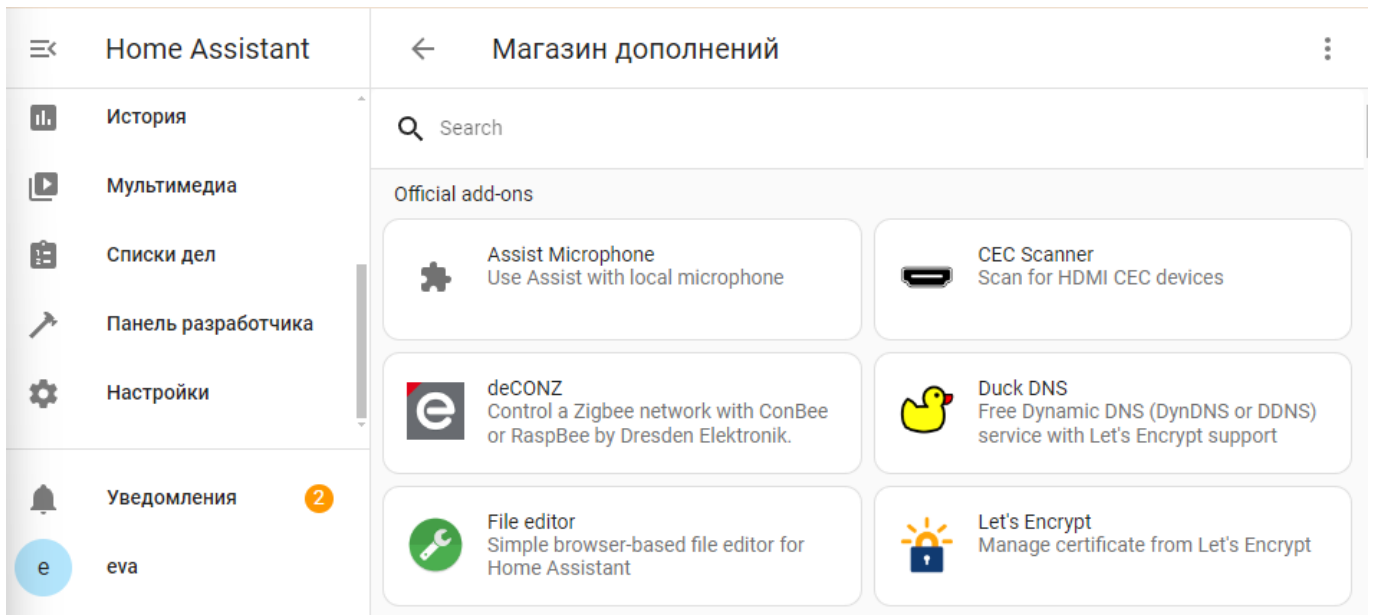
Home Assistant

История

Мультимедиа

Списки дел

Панель разработчика

Настройки

Уведомления 2

e eva

Магазин дополнений

Search

Official add-ons

Assist Microphone
Use Assist with local microphone

CEC Scanner
Scan for HDMI CEC devices

deCONZ
Control a Zigbee network with ConBee or RaspBee by Dresden Elektronik.

Duck DNS
Free Dynamic DNS (DynDNS or DDNS) service with Let's Encrypt support

File editor
Simple browser-based file editor for Home Assistant

Let's Encrypt
Manage certificate from Let's Encrypt